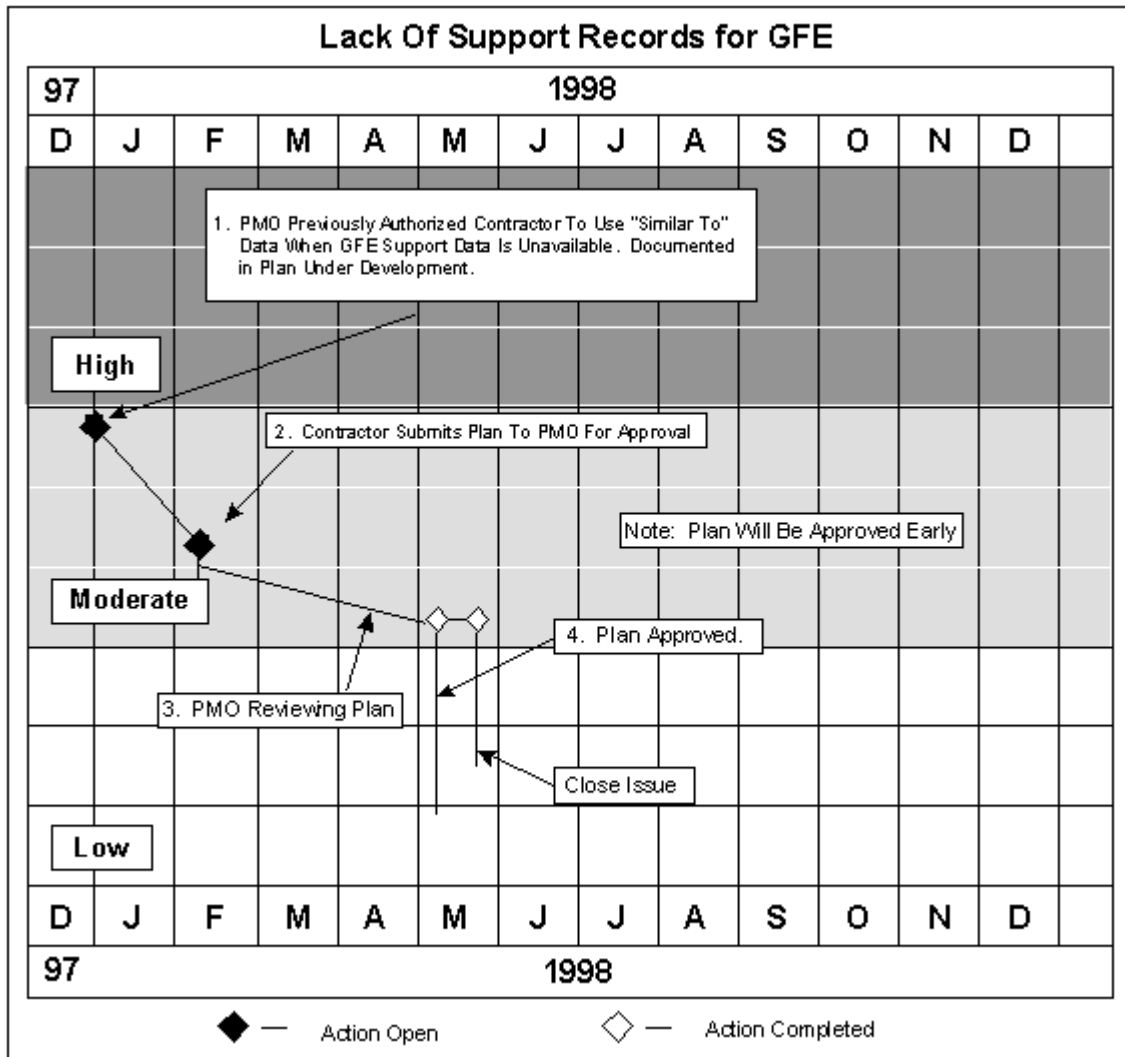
Lack Of Support Records for GFE

| 97 | 1998 | | | | | | | | | | | | |
|---|---|---|---|---|---|---|---|---|---|---|---|---|---|
| D | J | F | M | A | M | J | J | A | S | O | N | D | |

1. PMO Previously Authorized Contractor To Use "Similar To" Data When GFE Support Data Is Unavailable. Documented in Plan Under Development.

High

2. Contractor Submits Plan To PMO For Approval

Note: Plan Will Be Approved Early

Moderate

4. Plan Approved.

3. PMO Reviewing Plan

Close Issue

Low

| D | J | F | M | A | M | J | J | A | S | O | N | D | |
|---|---|---|---|---|---|---|---|---|---|---|---|---|---|
| 97 | 1998 | | | | | | | | | | | | |

— Action Open

— Action Completed